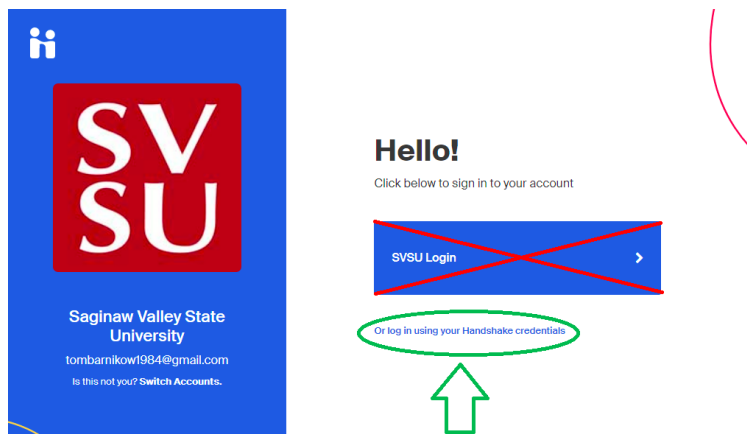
SV
SU

Saginaw Valley State University

tombarnikow1984@gmail.com

Is this not you? Switch Accounts.

Hello!

Click below to sign in to your account

SVSU Login

Or log in using your Handshake credentials